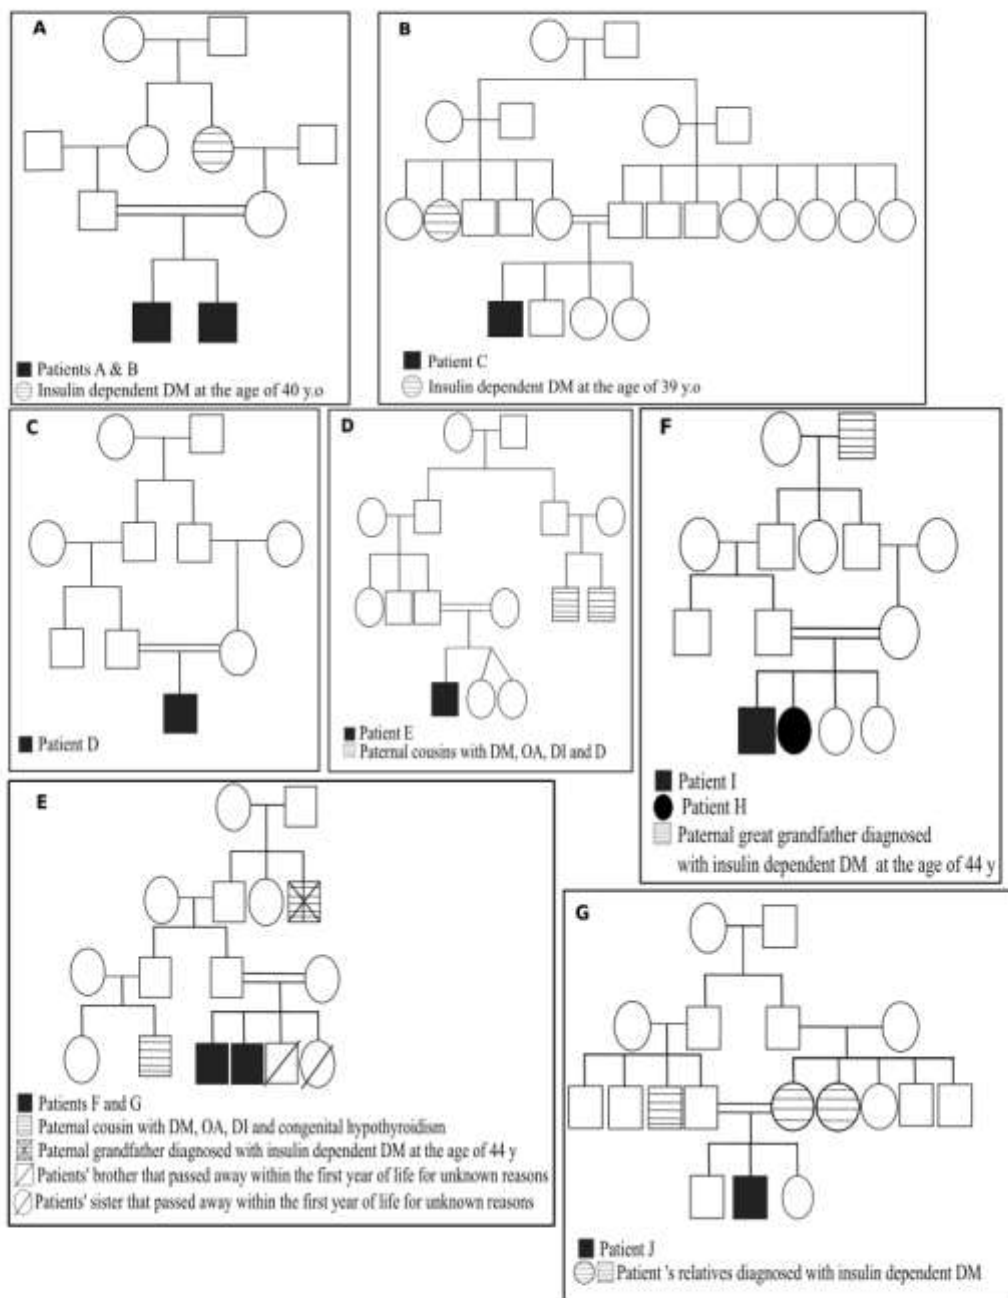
A

Patients A & B
Insulin dependent DM at the age of 40 y.o

B

Patient C
Insulin dependent DM at the age of 39 y.o

C

Patient D

D

Patient E
Paternal cousins with DM, OA, DI and D

F

Patient I
Patient H
Paternal great grandfather diagnosed with insulin dependent DM at the age of 44 y

E

Patients F and G
Paternal cousin with DM, OA, DI and congenital hypothyroidism
Paternal grandfather diagnosed with insulin dependent DM at the age of 44 y
Patients' brother that passed away within the first year of life for unknown reasons
Patients' sister that passed away within the first year of life for unknown reasons

G

Patient J
Patient 's relatives diagnosed with insulin dependent DM